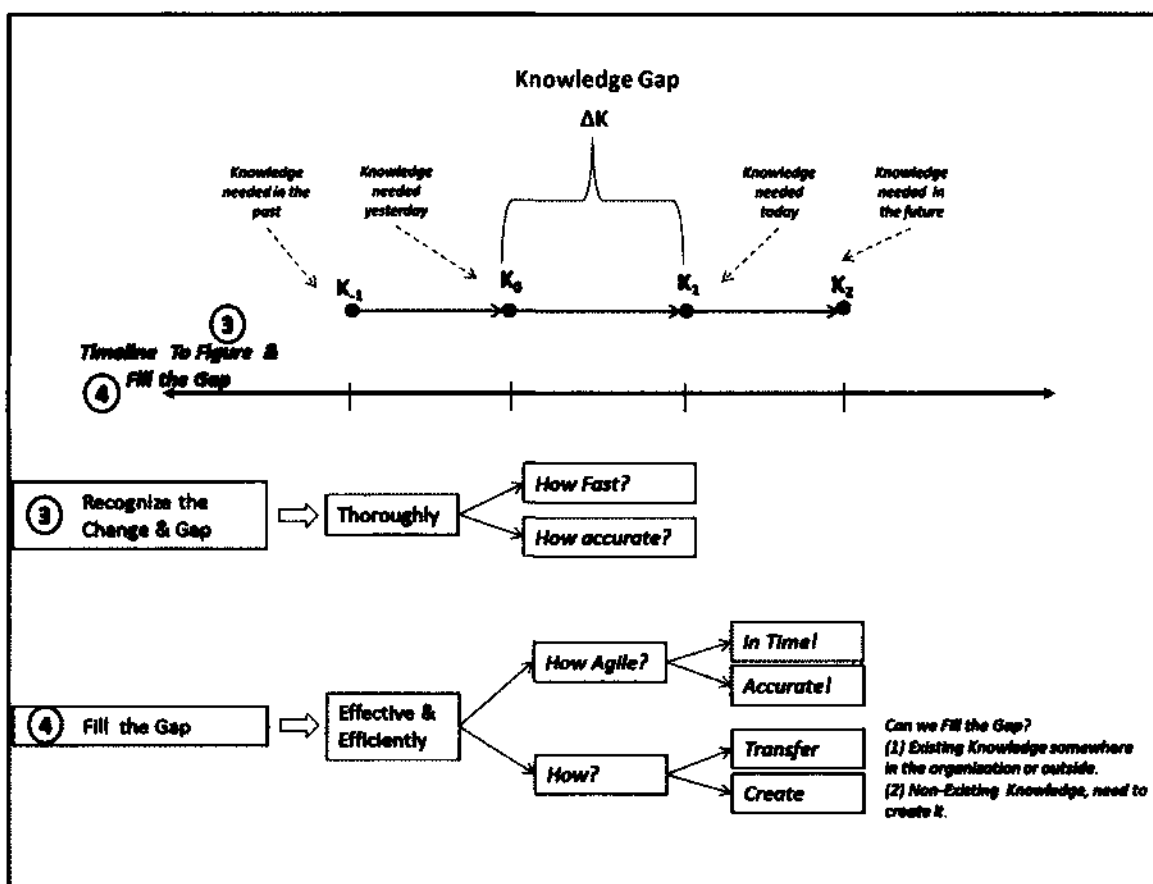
Knowledge Gap

$\Delta K$

Knowledge needed in the past

Knowledge needed yesterday

Knowledge needed today

Knowledge needed in the future

$K_{-1}$

$K_0$

$K_1$

$K_2$

3

Timeline To Figure & Fill the Gap

4

3 Recognize the Change & Gap

Thoroughly

How Fast?

How accurate?

4 Fill the Gap

Effective & Efficiently

How Agile?

In Time!

Accurate!

How?

Transfer

Create

Can we Fill the Gap?
(1) Existing Knowledge somewhere in the organization or outside.
(2) Non-Existing Knowledge, need to create it.